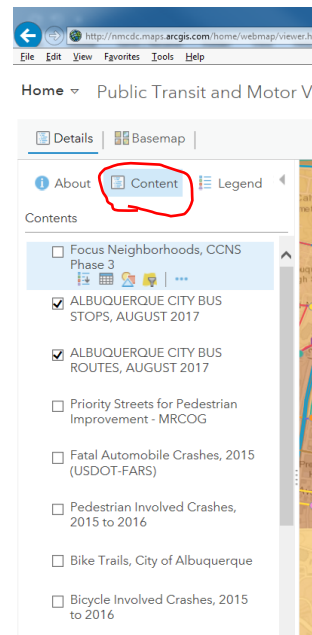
http://nmcdc.maps.arcgis.com/home/webmap/viewer.h

File Edit View Favorites Tools Help

Home Public Transit and Motor V

Details | Basemap |

About Content Legend

Contents

Focus Neighborhoods, CCNS Phase 3

ALBUQUERQUE CITY BUS STOPS, AUGUST 2017

ALBUQUERQUE CITY BUS ROUTES, AUGUST 2017

Priority Streets for Pedestrian Improvement - MRCOG

Fatal Automobile Crashes, 2015 (USDOT-FARS)

Pedestrian Involved Crashes, 2015 to 2016

Bike Trails, City of Albuquerque

Bicycle Involved Crashes, 2015 to 2016